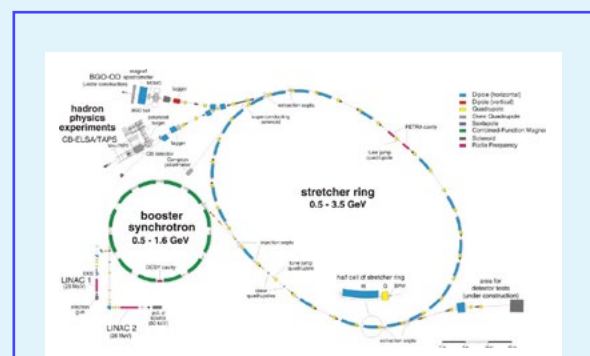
BGO-OD

hadron physics experiments

CB-ELSA/TAPS

booster synchrotron

0.5 - 1.6 GeV

stretcher ring

0.5 - 3.5 GeV

LINAC 1

LINAC 2

half cell of stretcher ring

area for detector tests (under construction)

Dipole (horizontal)

Dipole (vertical)

Quadrupole

Sextupole

Combined-Function Magnet

Solenoid

Radio Frequency

PETRA cavity

extraction septa

injection septa

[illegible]